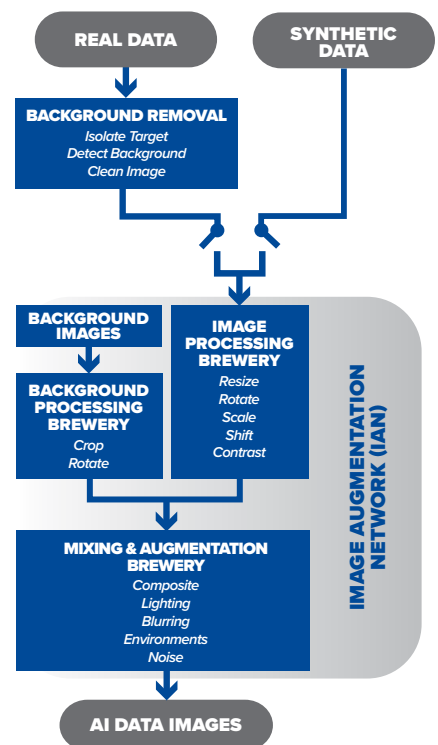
REAL DATA

SYNTHETIC DATA

BACKGROUND REMOVAL
Isolate Target
Detect Background
Clean Image

BACKGROUND IMAGES

BACKGROUND PROCESSING BREWERY
Crop
Rotate

IMAGE PROCESSING BREWERY
Resize
Rotate
Scale
Shift
Contrast

IMAGE AUGMENTATION NETWORK (IAN)

MIXING & AUGMENTATION BREWERY
Composite
Lighting
Blurring
Environments
Noise

AI DATA IMAGES